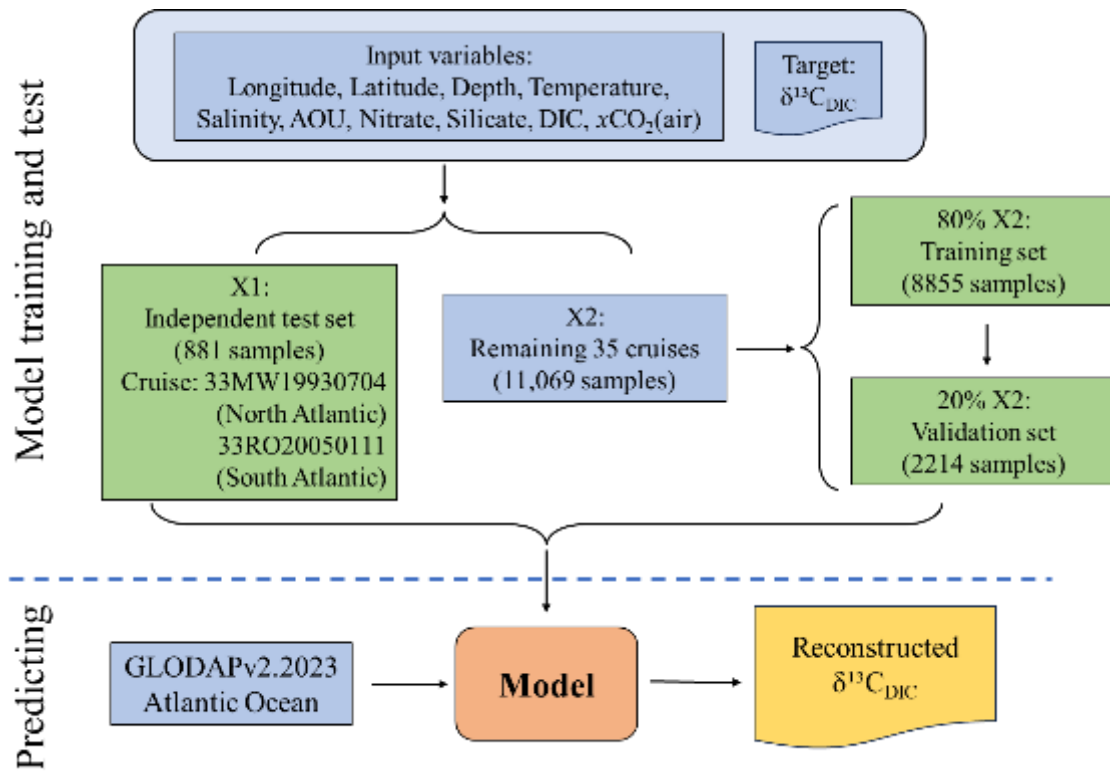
Model training and test

Input variables:
Longitude, Latitude, Depth, Temperature, Salinity, AOU, Nitrate, Silicate, DIC, $x\mathrm{CO_2}$(air)

Target:
$\delta^{13}C_{DIC}$

X1:
Independent test set
(881 samples)
Cruise: 33MW19930704
(North Atlantic)
33RO20050111
(South Atlantic)

X2:
Remaining 35 cruises
(11,069 samples)

80% X2:
Training set
(8855 samples)

20% X2:
Validation set
(2214 samples)

Predicting

GLODAPv2.2023
Atlantic Ocean

Model

Reconstructed
$\delta^{13}C_{DIC}$